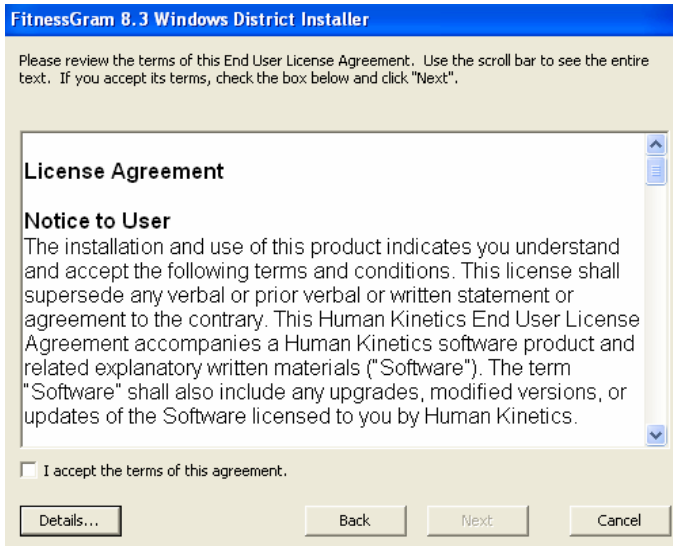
FitnessGram 8.3 Windows District Installer

Please review the terms of this End User License Agreement. Use the scroll bar to see the entire text. If you accept its terms, check the box below and click "Next".

License Agreement

Notice to User
The installation and use of this product indicates you understand and accept the following terms and conditions. This license shall supersede any verbal or prior verbal or written statement or agreement to the contrary. This Human Kinetics End User License Agreement accompanies a Human Kinetics software product and related explanatory written materials ("Software"). The term "Software" shall also include any upgrades, modified versions, or updates of the Software licensed to you by Human Kinetics.

I accept the terms of this agreement.

Details...

Back

Next

Cancel